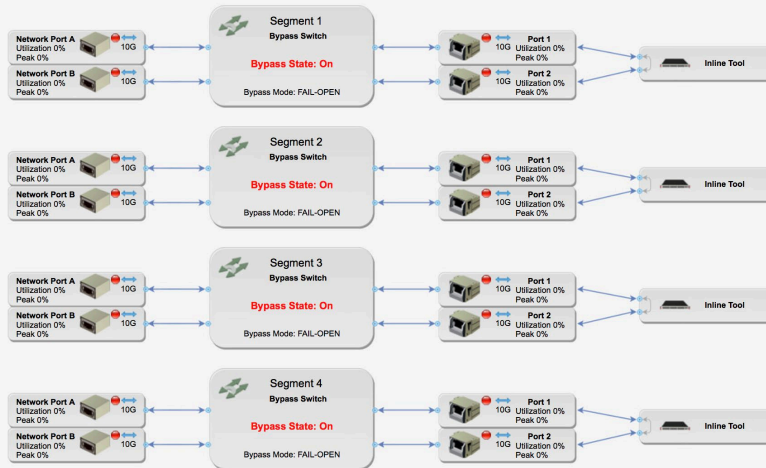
Network Port A
Utilization 0%
Peak 0%
10G

Network Port B
Utilization 0%
Peak 0%
10G

Segment 1
Bypass Switch
Bypass State: On
Bypass Mode: FAIL-OPEN

10G
Port 1
Utilization 0%
Peak 0%

10G
Port 2
Utilization 0%
Peak 0%

Inline Tool

Network Port A
Utilization 0%
Peak 0%
10G

Network Port B
Utilization 0%
Peak 0%
10G

Segment 2
Bypass Switch
Bypass State: On
Bypass Mode: FAIL-OPEN

10G
Port 1
Utilization 0%
Peak 0%

10G
Port 2
Utilization 0%
Peak 0%

Inline Tool

Network Port A
Utilization 0%
Peak 0%
10G

Network Port B
Utilization 0%
Peak 0%
10G

Segment 3
Bypass Switch
Bypass State: On
Bypass Mode: FAIL-OPEN

10G
Port 1
Utilization 0%
Peak 0%

10G
Port 2
Utilization 0%
Peak 0%

Inline Tool

Network Port A
Utilization 0%
Peak 0%
10G

Network Port B
Utilization 0%
Peak 0%
10G

Segment 4
Bypass Switch
Bypass State: On
Bypass Mode: FAIL-OPEN

10G
Port 1
Utilization 0%
Peak 0%

10G
Port 2
Utilization 0%
Peak 0%

Inline Tool